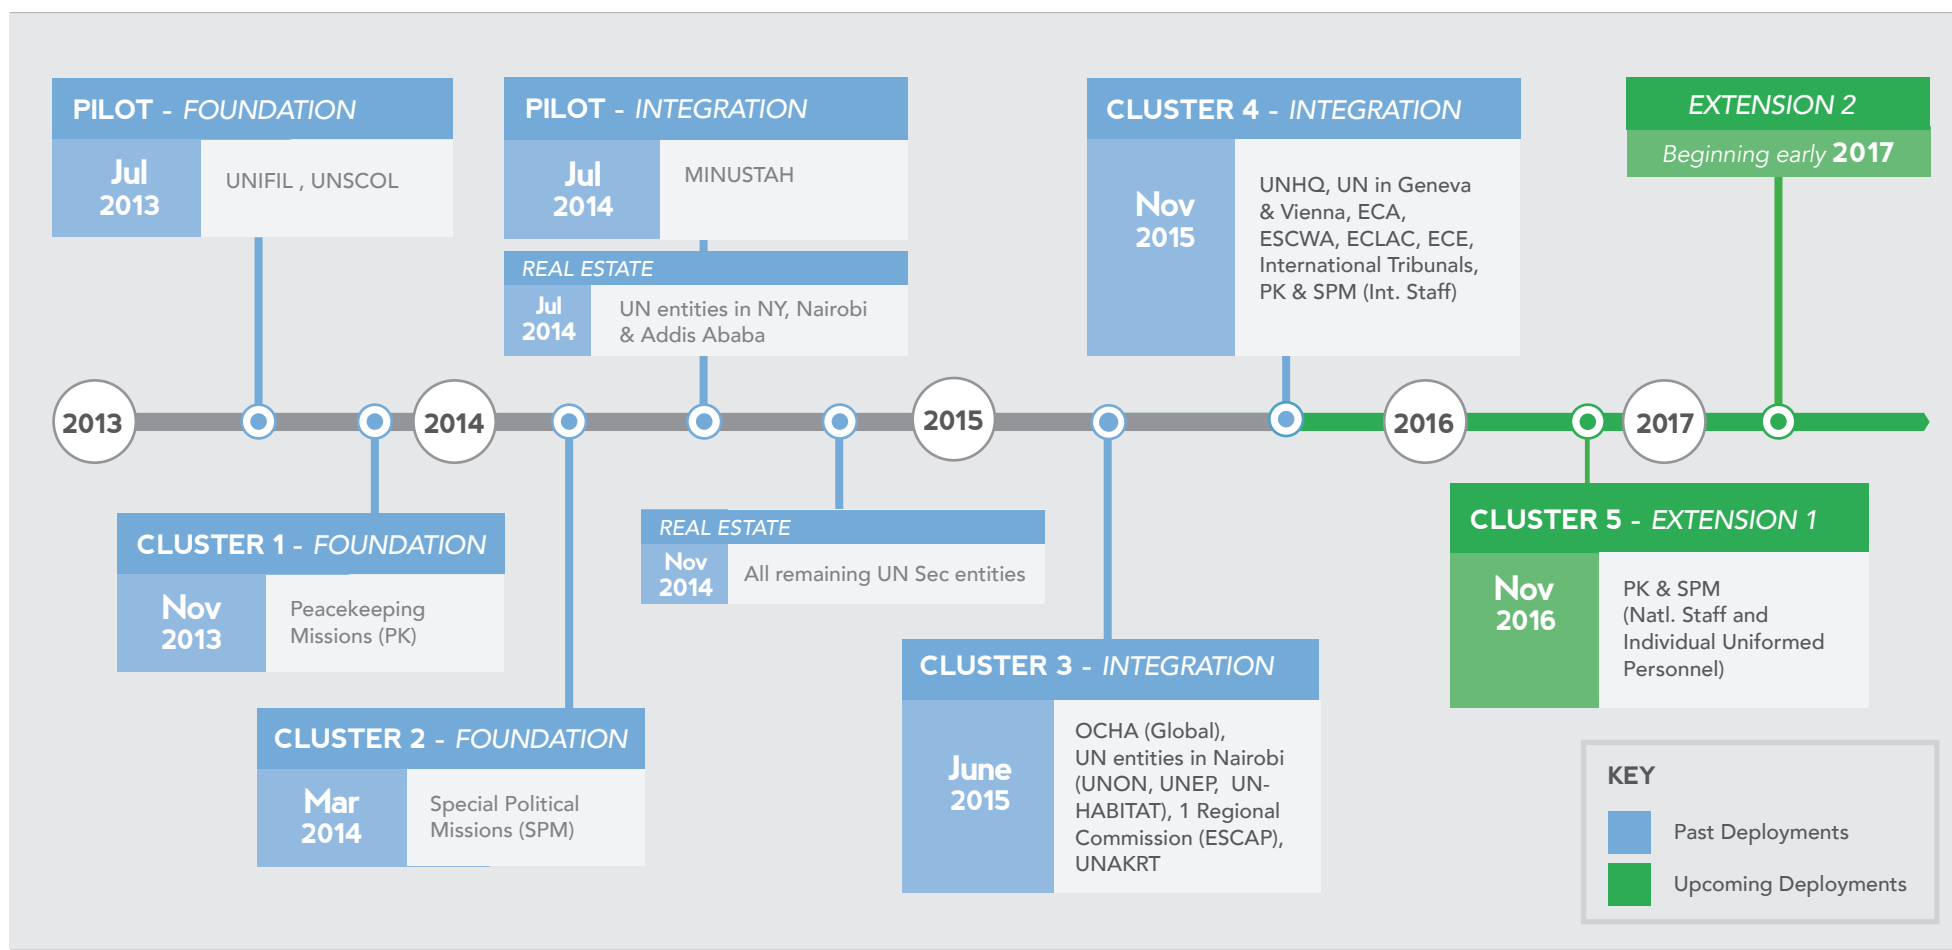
PILOT - FOUNDATION

Jul 2013

UNIFIL , UNSCOL

PILOT - INTEGRATION

Jul 2014

MINUSTAH

REAL ESTATE

Jul 2014

UN entities in NY, Nairobi & Addis Ababa

CLUSTER 4 - INTEGRATION

Nov 2015

UNHQ, UN in Geneva & Vienna, ECA, ESCWA, ECLAC, ECE, International Tribunals, PK & SPM (Int. Staff)

EXTENSION 2

Beginning early 2017

2013

2014

2015

2016

2017

CLUSTER 1 - FOUNDATION

Nov 2013

Peacekeeping Missions (PK)

REAL ESTATE

Nov 2014

All remaining UN Sec entities

CLUSTER 5 - EXTENSION 1

Nov 2016

PK & SPM (Natl. Staff and Individual Uniformed Personnel)

CLUSTER 2 - FOUNDATION

Mar 2014

Special Political Missions (SPM)

CLUSTER 3 - INTEGRATION

June 2015

OCHA (Global), UN entities in Nairobi (UNON, UNEP, UN-HABITAT), 1 Regional Commission (ESCAP), UNAKRT

KEY

Past Deployments

Upcoming Deployments